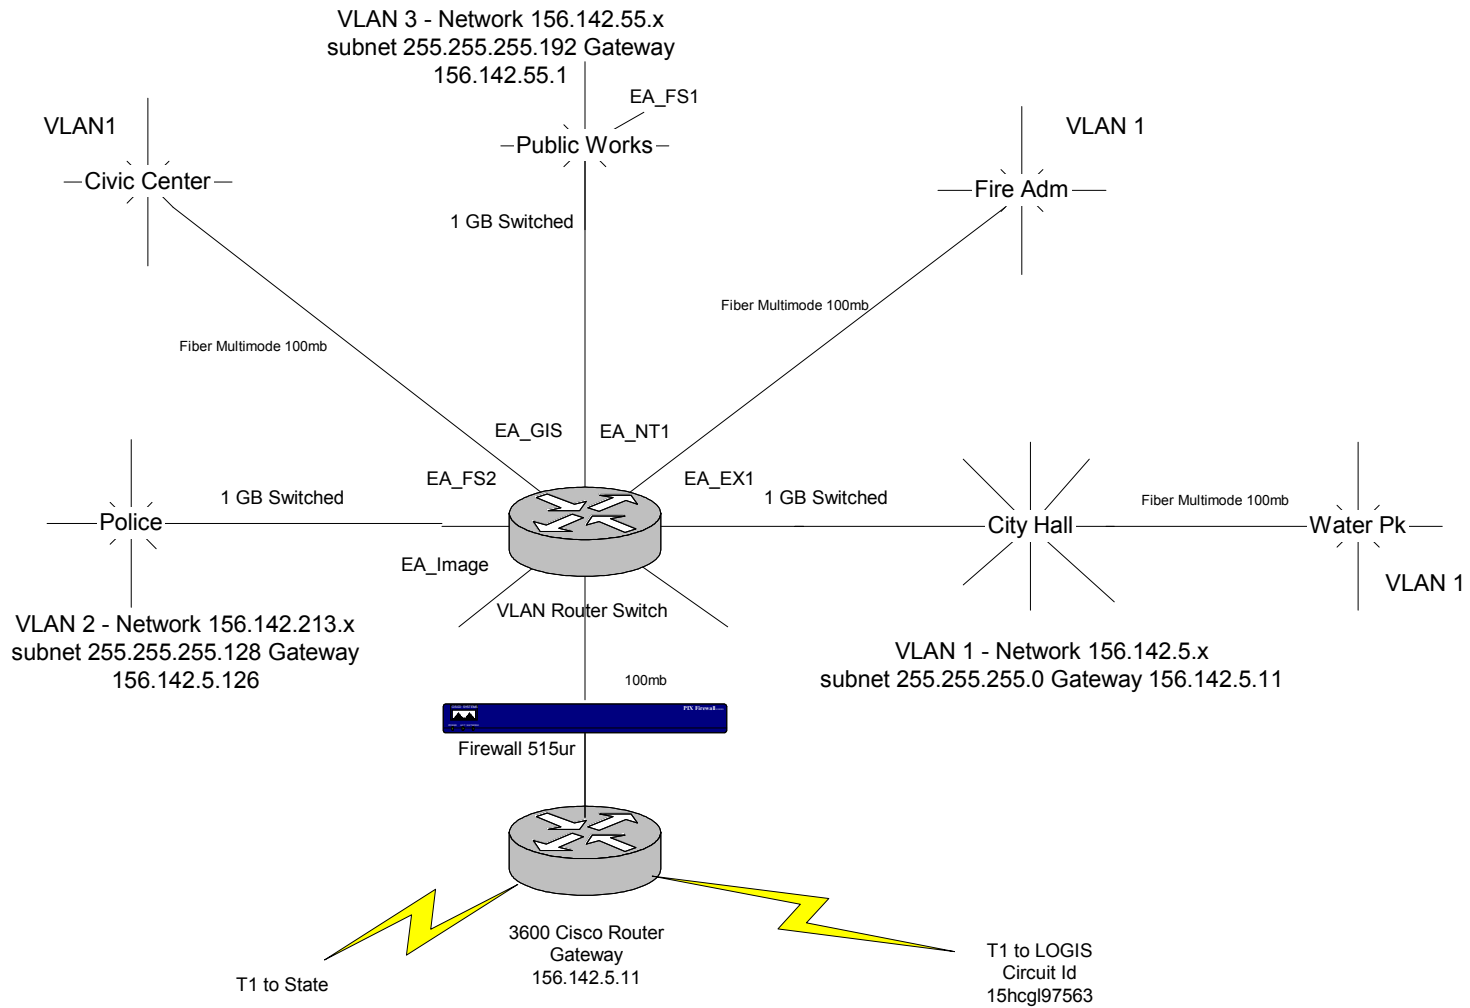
VLAN 3 - Network 156.142.55.x
subnet 255.255.255.192 Gateway
156.142.55.1

EA_FS1

VLAN1

Public Works

VLAN 1

Civic Center

Fire Adm

1 GB Switched

Fiber Multimode 100mb

Fiber Multimode 100mb

EA_GIS

EA_NT1

EA_FS2

EA_EX1

1 GB Switched

1 GB Switched

Fiber Multimode 100mb

Police

City Hall

Water Pk

EA_Image

VLAN 1

VLAN Router Switch

VLAN 2 - Network 156.142.213.x
subnet 255.255.255.128 Gateway
156.142.5.126

VLAN 1 - Network 156.142.5.x
subnet 255.255.255.0 Gateway 156.142.5.11

100mb

PIX Firewall

Firewall 515ur

3600 Cisco Router
Gateway
156.142.5.11

T1 to LOGIS
Circuit Id
15hcgl97563

T1 to State